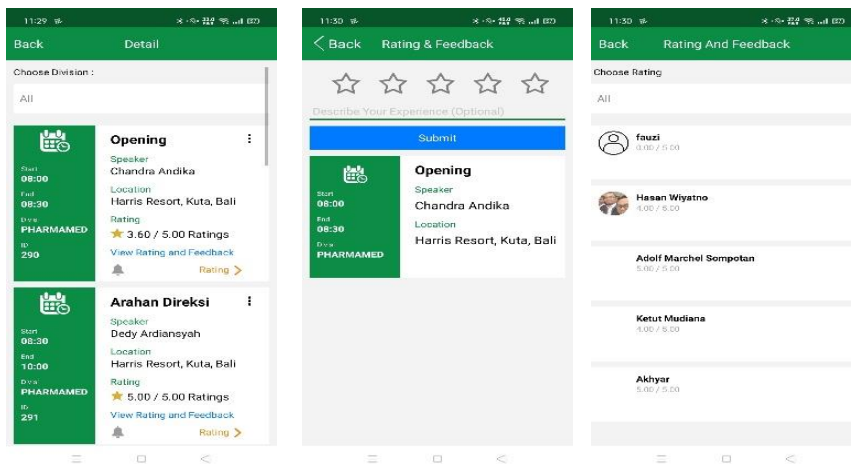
11:29

Back Detail

Choose Division :

All

Start
08:00
End
08:30
Dvs
PHARMAMED
ID
290

Opening

Speaker
Chandra Andika
Location
Harris Resort, Kuta, Bali
Rating
3.60 / 5.00 Ratings
View Rating and Feedback
Rating >

Start
08:30
End
10:00
Dvs
PHARMAMED
ID
291

Arahan Direksi

Speaker
Dedy Ardiansyah
Location
Harris Resort, Kuta, Bali
Rating
5.00 / 5.00 Ratings
View Rating and Feedback
Rating >

11:30

< Back Rating & Feedback

Describe Your Experience (Optional)

Submit

Start
08:00
End
08:30
Dvs
PHARMAMED

Opening

Speaker
Chandra Andika
Location
Harris Resort, Kuta, Bali

11:30

Back Rating And Feedback

Choose Rating

All

fauzi
3.00 / 5.00

Hasan Wiyatno
4.00 / 5.00

Adolf Marchel Sompotan
5.00 / 5.00

Ketut Mudiana
4.00 / 5.00

Akhyar
5.00 / 5.00